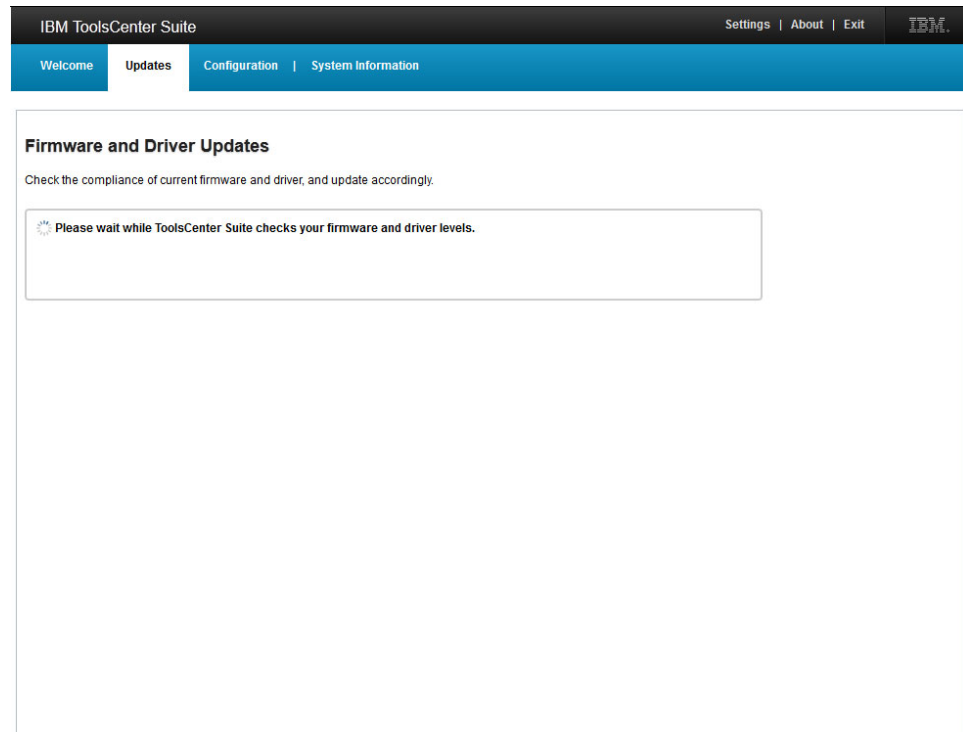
IBM ToolsCenter Suite

Settings | About | Exit

IBM.

Welcome

Updates

Configuration | System Information

Firmware and Driver Updates

Check the compliance of current firmware and driver, and update accordingly.

Please wait while ToolsCenter Suite checks your firmware and driver levels.